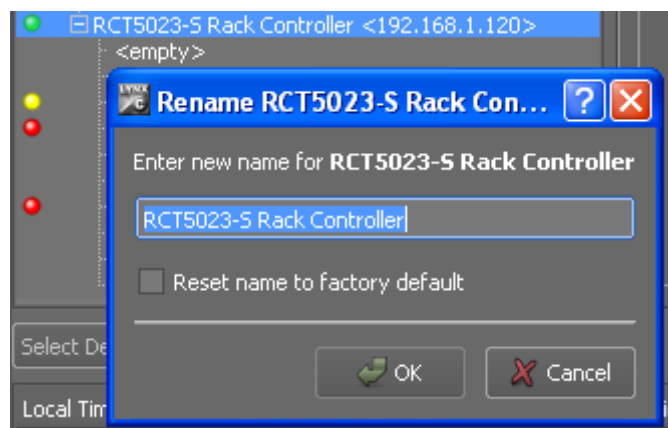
RCT5023-S Rack Controller <192.168.1.120>
<empty>

Rename RCT5023-S Rack Con...

Enter new name for **RCT5023-S Rack Controller**

RCT5023-S Rack Controller

Reset name to factory default

OK
Cancel

Select De

Local Tim